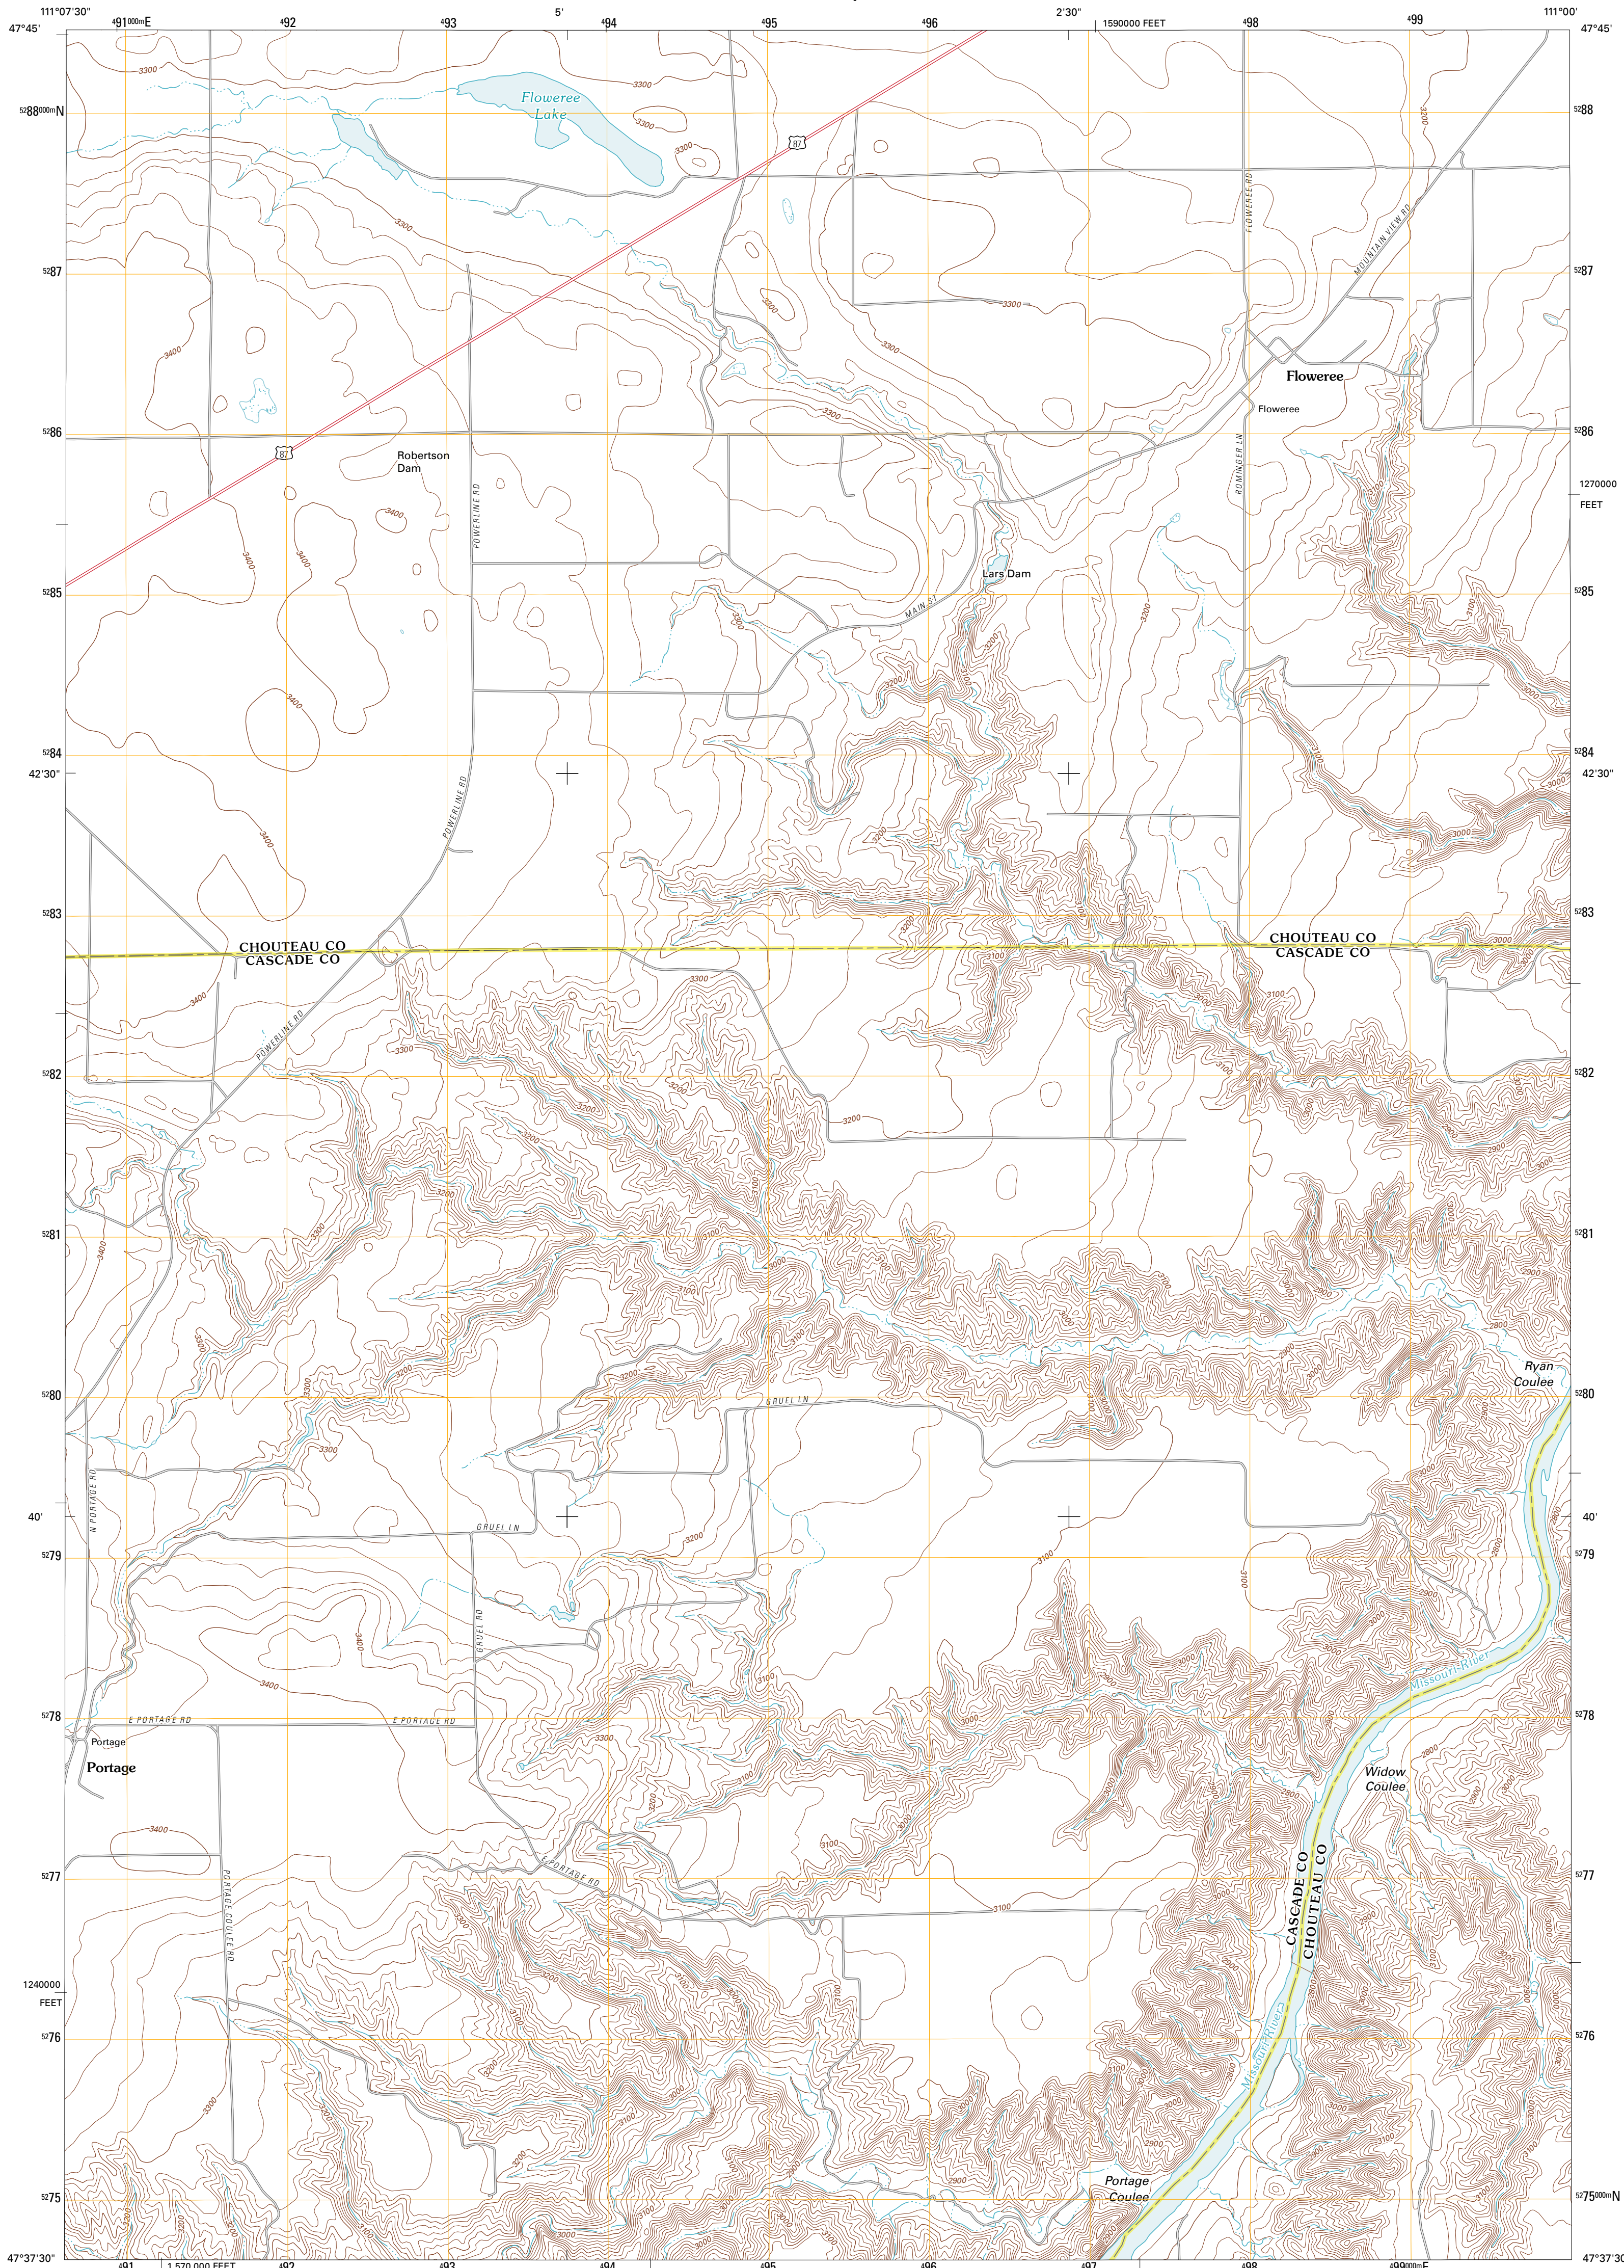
111°07'30" $^{4}91^{000m}$E $^{4}92$ $^{4}93$ 5' $^{4}94$ $^{4}95$ $^{4}96$ 2'30" 1590000 FEET $^{4}98$ $^{4}99$ 111°00'

47°45' 47°45'

$^{52}88^{000m}$N $^{52}88$

Floweree Lake

3300

87

$^{52}87$ $^{52}87$

FLOWEREE RD

MOUNTAIN VIEW RD

3400

Floweree

Floweree

$^{52}86$ $^{52}86$

87

Robertson Dam

POWERLINE RD

ROMINGER LN

1270000 FEET

Lars Dam

MAIN ST

$^{52}85$ $^{52}85$

$^{52}84$ $^{52}84$

42'30" 42'30"

POWERLINE RD

$^{52}83$ $^{52}83$

CHOUTEAU CO
CASCADE CO

CHOUTEAU CO
CASCADE CO

POWERLINE RD

$^{52}82$ $^{52}82$

$^{52}81$ $^{52}81$

$^{52}80$ $^{52}80$

Ryan Coulee

GRUEL LN

40' 40'

N PORTAGE RD

GRUEL LN

$^{52}79$ $^{52}79$

GRUEL RD

Missouri River

$^{52}78$ $^{52}78$

E PORTAGE RD

E PORTAGE RD

Portage

Portage

Widow Coulee

E PORTAGE RD

$^{52}77$ $^{52}77$

PORTAGE COULEE RD

CASCADE CO
CHOUTEAU CO

1240000 FEET

$^{52}76$ $^{52}76$

Missouri River

Portage Coulee

$^{52}75$ $^{52}75^{000m}$N

47°37'30" $^{4}91$ 1 570 000 FEET $^{4}92$ $^{4}93$ $^{4}94$ $^{4}95$ $^{4}96$ $^{4}97$ $^{4}98$ $^{4}99^{000m}$E 47°37'30"